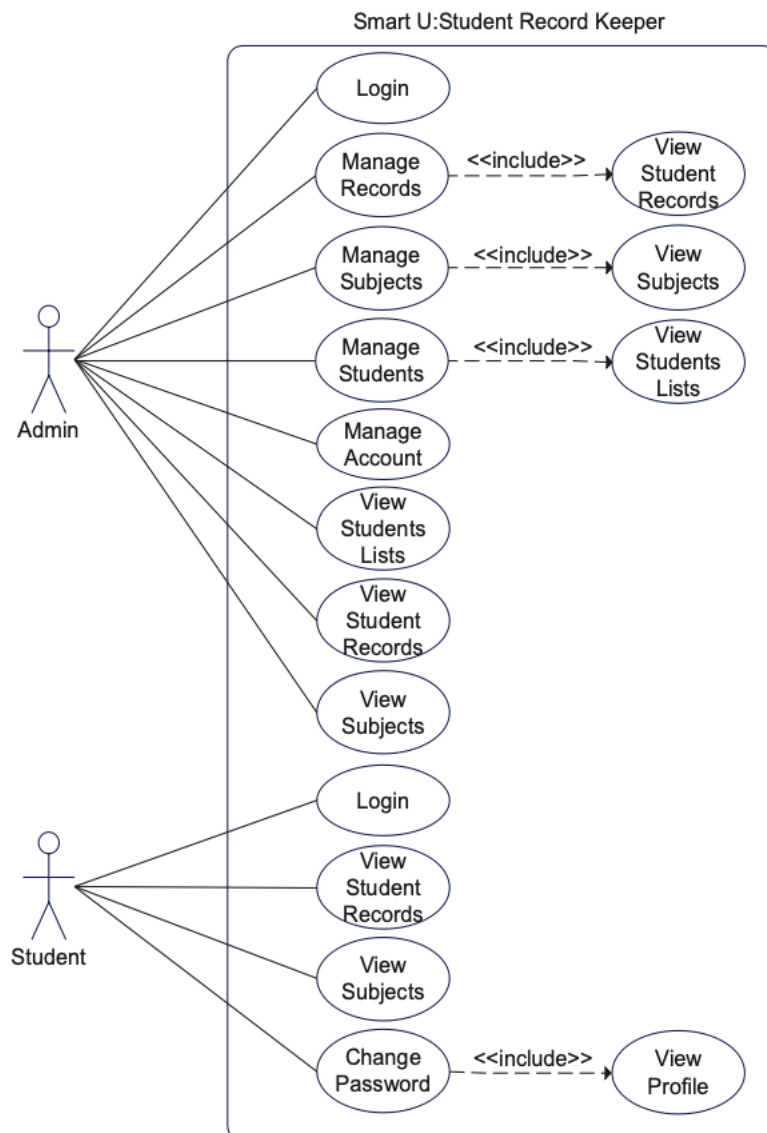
Smart U:Student Record Keeper

Login

Manage Records

<<include>>

View Student Records

Manage Subjects

<<include>>

View Subjects

Manage Students

<<include>>

View Students Lists

Admin

Manage Account

View Students Lists

View Student Records

View Subjects

Login

View Student Records

Student

View Subjects

Change Password

<<include>>

View Profile